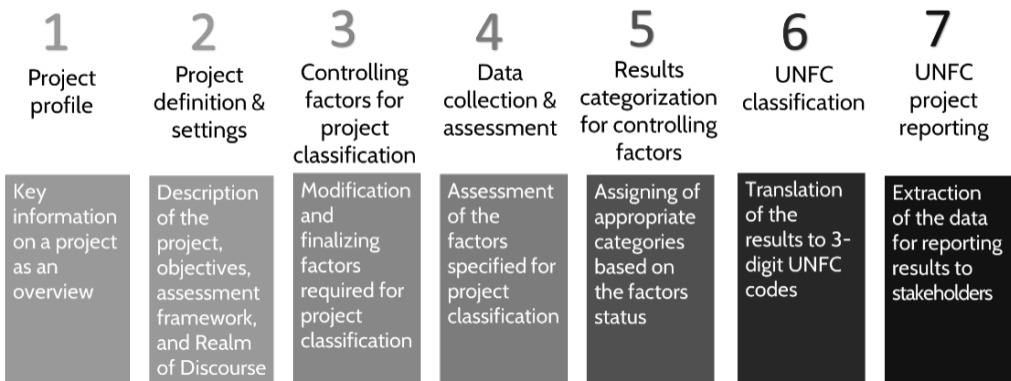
1
Project profile

Key information on a project as an overview

2
Project definition & settings

Description of the project, objectives, assessment framework, and Realm of Discourse

3
Controlling factors for project classification

Modification and finalizing factors required for project classification

4
Data collection & assessment

Assessment of the factors specified for project classification

5
Results categorization for controlling factors

Assigning of appropriate categories based on the factors status

6
UNFC classification

Translation of the results to 3-digit UNFC codes

7
UNFC project reporting

Extraction of the data for reporting results to stakeholders